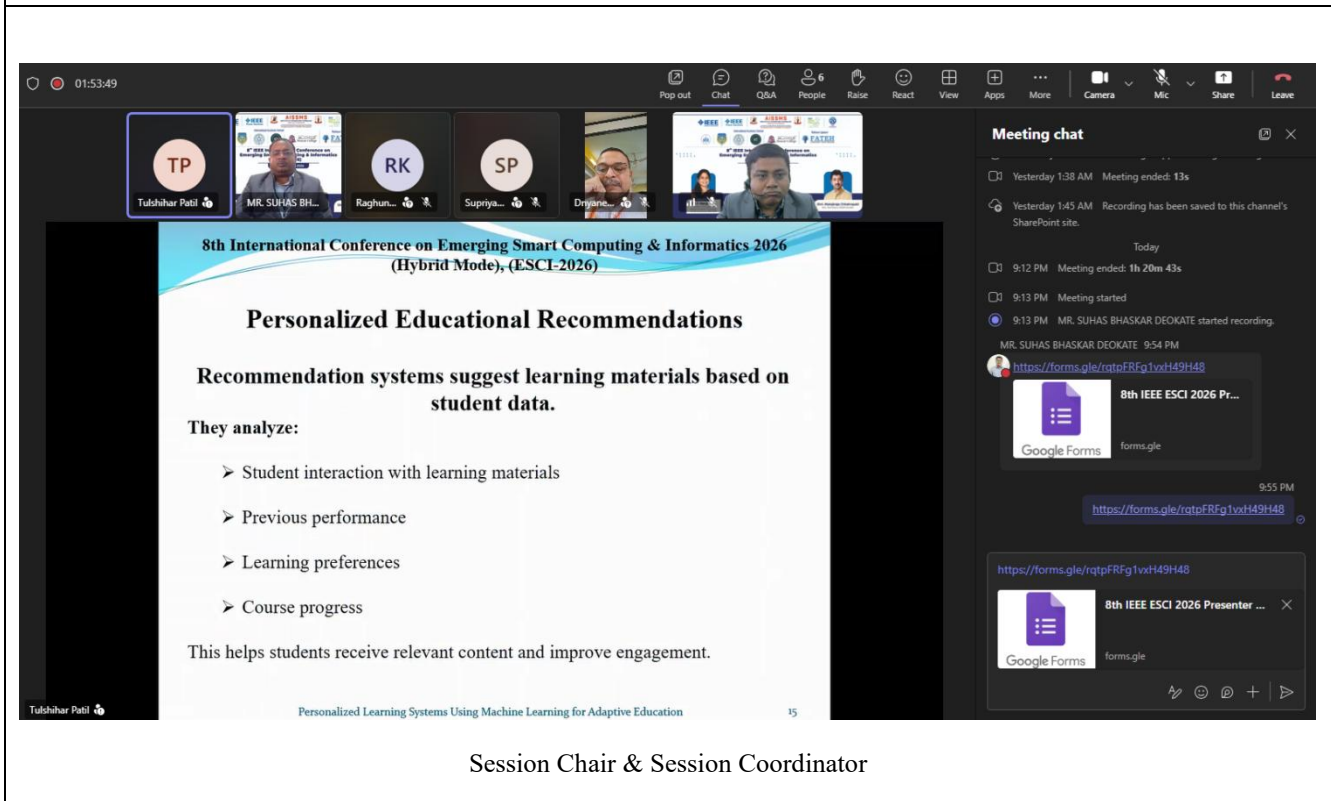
01:53:49

Pop out Chat Q&A People 6 Raise React View Apps More Camera Mic Share Leave

TP Tulshihar Patil
MR. SUHAS BH...
RK Raghun...
SP Supriya...
Dnyane...

8th International Conference on Emerging Smart Computing & Informatics 2026 (Hybrid Mode), (ESCI-2026)

Personalized Educational Recommendations

Recommendation systems suggest learning materials based on student data.

They analyze:

➢ Student interaction with learning materials

➢ Previous performance

➢ Learning preferences

➢ Course progress

This helps students receive relevant content and improve engagement.

Personalized Learning Systems Using Machine Learning for Adaptive Education 15

Tulshihar Patil

Meeting chat

Yesterday 1:38 AM Meeting ended: 13s

Yesterday 1:45 AM Recording has been saved to this channel's SharePoint site.

Today

9:12 PM Meeting ended: 1h 20m 43s

9:13 PM Meeting started

9:13 PM MR. SUHAS BHASKAR DEOKATE started recording.

MR. SUHAS BHASKAR DEOKATE 9:54 PM

https://forms.gle/rqtpFRFg1vxH49H48

8th IEEE ESCI 2026 Pr...
Google Forms forms.gle

9:55 PM

https://forms.gle/rqtpFRFg1vxH49H48

https://forms.gle/rqtpFRFg1vxH49H48

8th IEEE ESCI 2026 Presenter ...
Google Forms forms.gle

Session Chair & Session Coordinator